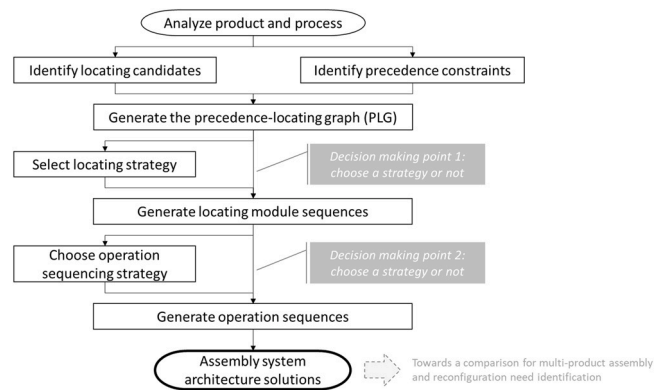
Analyze product and process

Identify locating candidates

Identify precedence constraints

Generate the precedence-locating graph (PLG)

Select locating strategy

Decision making point 1: choose a strategy or not

Generate locating module sequences

Choose operation sequencing strategy

Decision making point 2: choose a strategy or not

Generate operation sequences

Assembly system architecture solutions

Towards a comparison for multi-product assembly and reconfiguration need identification